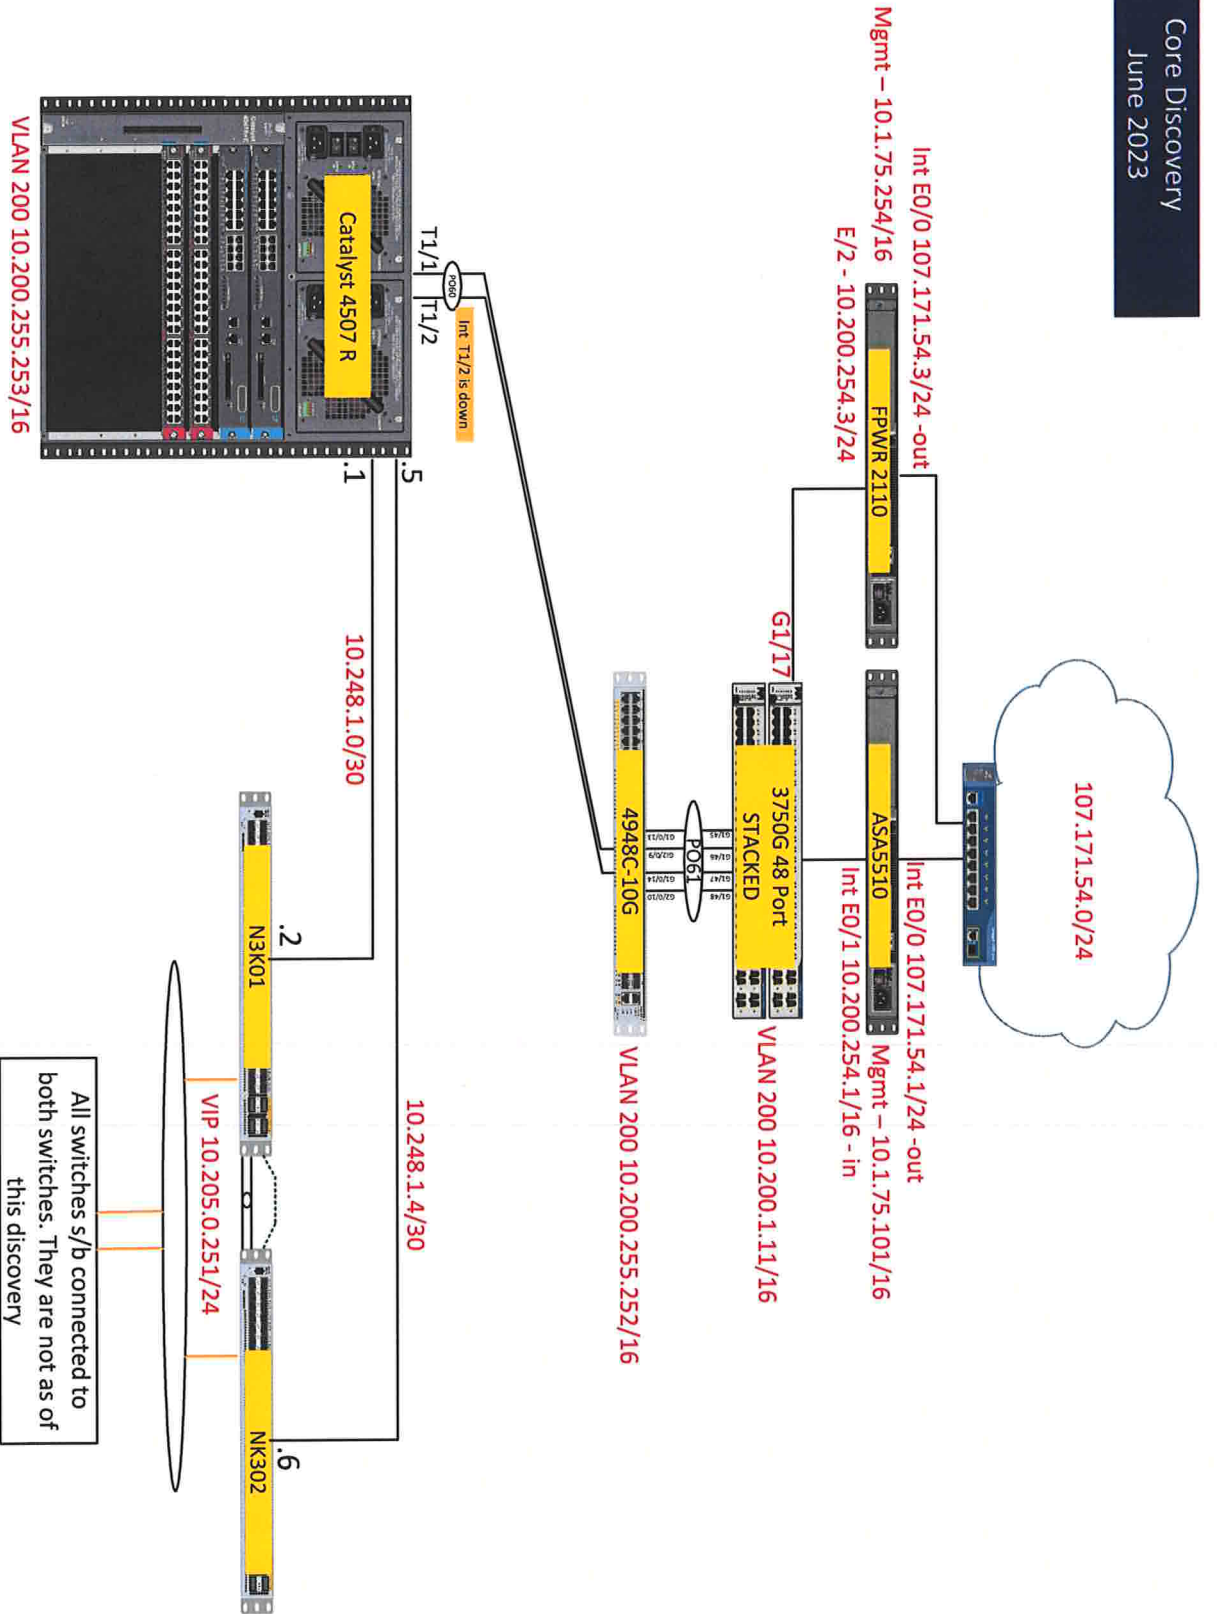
Core Discovery
June 2023

Int E0/0 107.171.54.3/24-out
Mgmt – 10.1.75.254/16
E/2 - 10.200.254.3/24

FPWR 2110

107.171.54.0/24

ASA5510

Int E0/0 107.171.54.1/24-out
Mgmt – 10.1.75.101/16
Int E0/1 10.200.254.1/16 - in

G1/17

3750G 48 Port
STACKED

VLAN 200 10.200.1.11/16

PO61

4948C-10G

VLAN 200 10.200.255.252/16

Catalyst 4507 R

T1/1
PO60
T1/2
Int T1/2 is down

VLAN 200 10.200.255.253/16

.5
.1

10.248.1.0/30

10.248.1.4/30

.2
N3K01

.6
NK302

VIP 10.205.0.251/24

All switches s/b connected to both switches. They are not as of this discovery